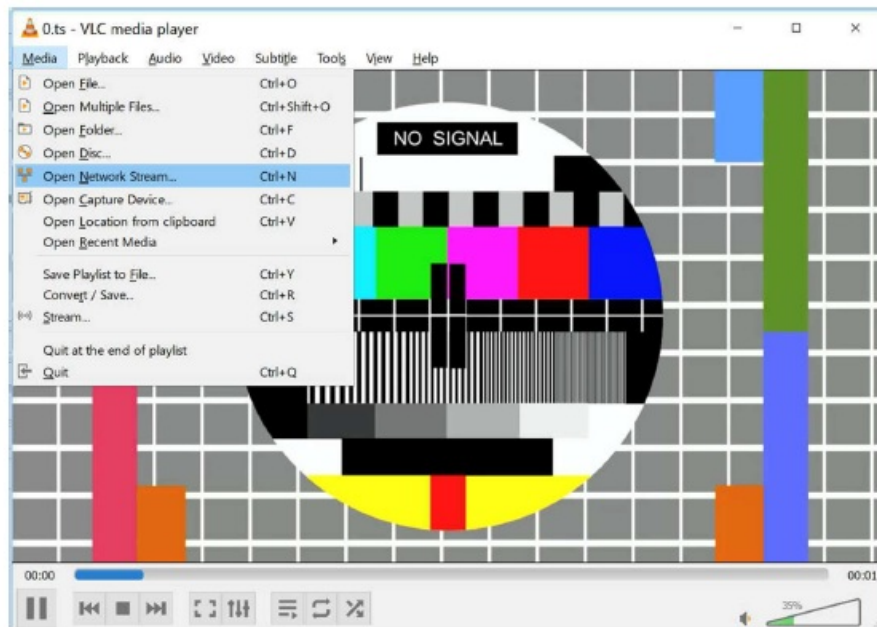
0.ts - VLC media player

Media Playback Audio Video Subtitle Tools View Help

Open File... Ctrl+O
Open Multiple Files... Ctrl+Shift+O
Open Folder... Ctrl+F
Open Disc... Ctrl+D
Open Network Stream... Ctrl+N
Open Capture Device... Ctrl+C
Open Location from clipboard Ctrl+V
Open Recent Media
Save Playlist to File... Ctrl+Y
Convert / Save... Ctrl+R
Stream... Ctrl+S
Quit at the end of playlist
Quit Ctrl+Q

NO SIGNAL

00:00
00:01
35%